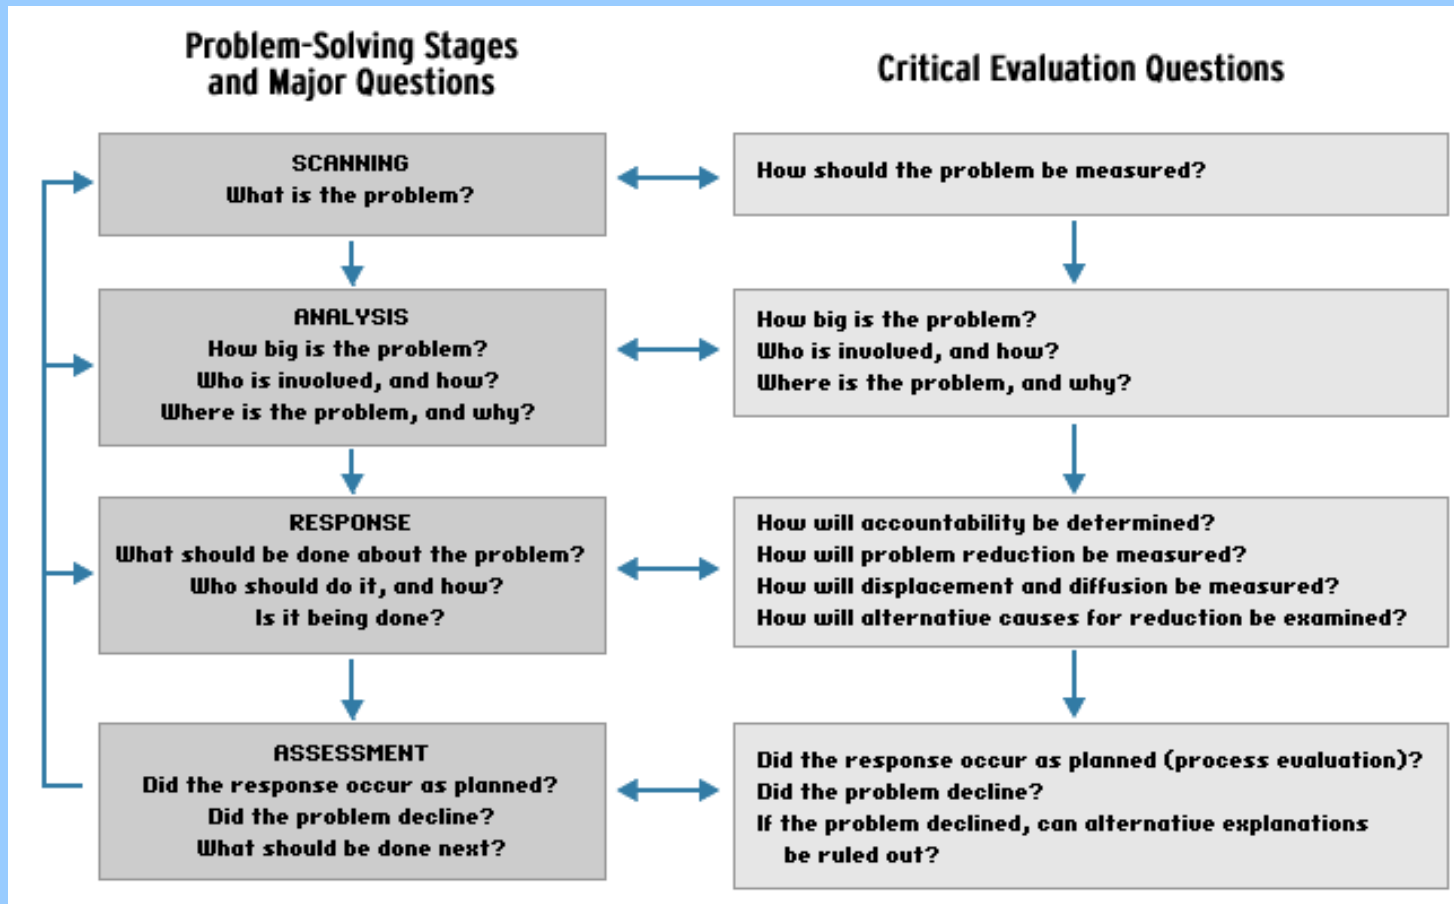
Problem-Solving Stages and Major Questions

Critical Evaluation Questions

SCANNING
What is the problem?

How should the problem be measured?

ANALYSIS
How big is the problem?
Who is involved, and how?
Where is the problem, and why?

How big is the problem?
Who is involved, and how?
Where is the problem, and why?

RESPONSE
What should be done about the problem?
Who should do it, and how?
Is it being done?

How will accountability be determined?
How will problem reduction be measured?
How will displacement and diffusion be measured?
How will alternative causes for reduction be examined?

ASSESSMENT
Did the response occur as planned?
Did the problem decline?
What should be done next?

Did the response occur as planned (process evaluation)?
Did the problem decline?
If the problem declined, can alternative explanations be ruled out?